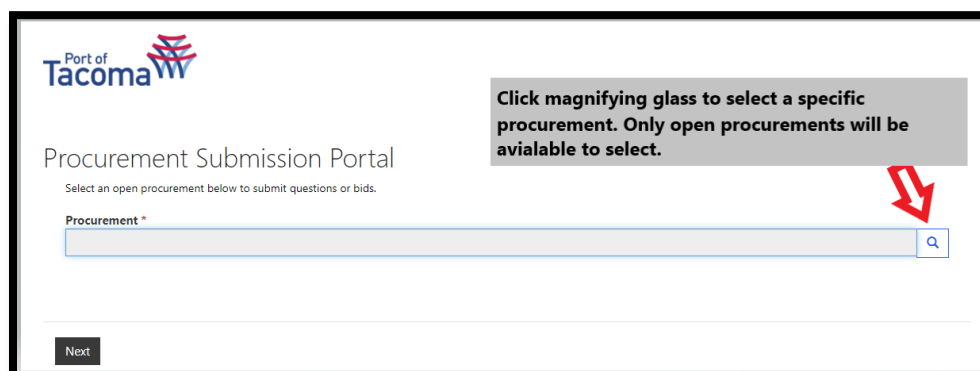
Port of Tacoma

Click magnifying glass to select a specific procurement. Only open procurements will be avialable to select.

Procurement Submission Portal

Select an open procurement below to submit questions or bids.

Procurement *

Next